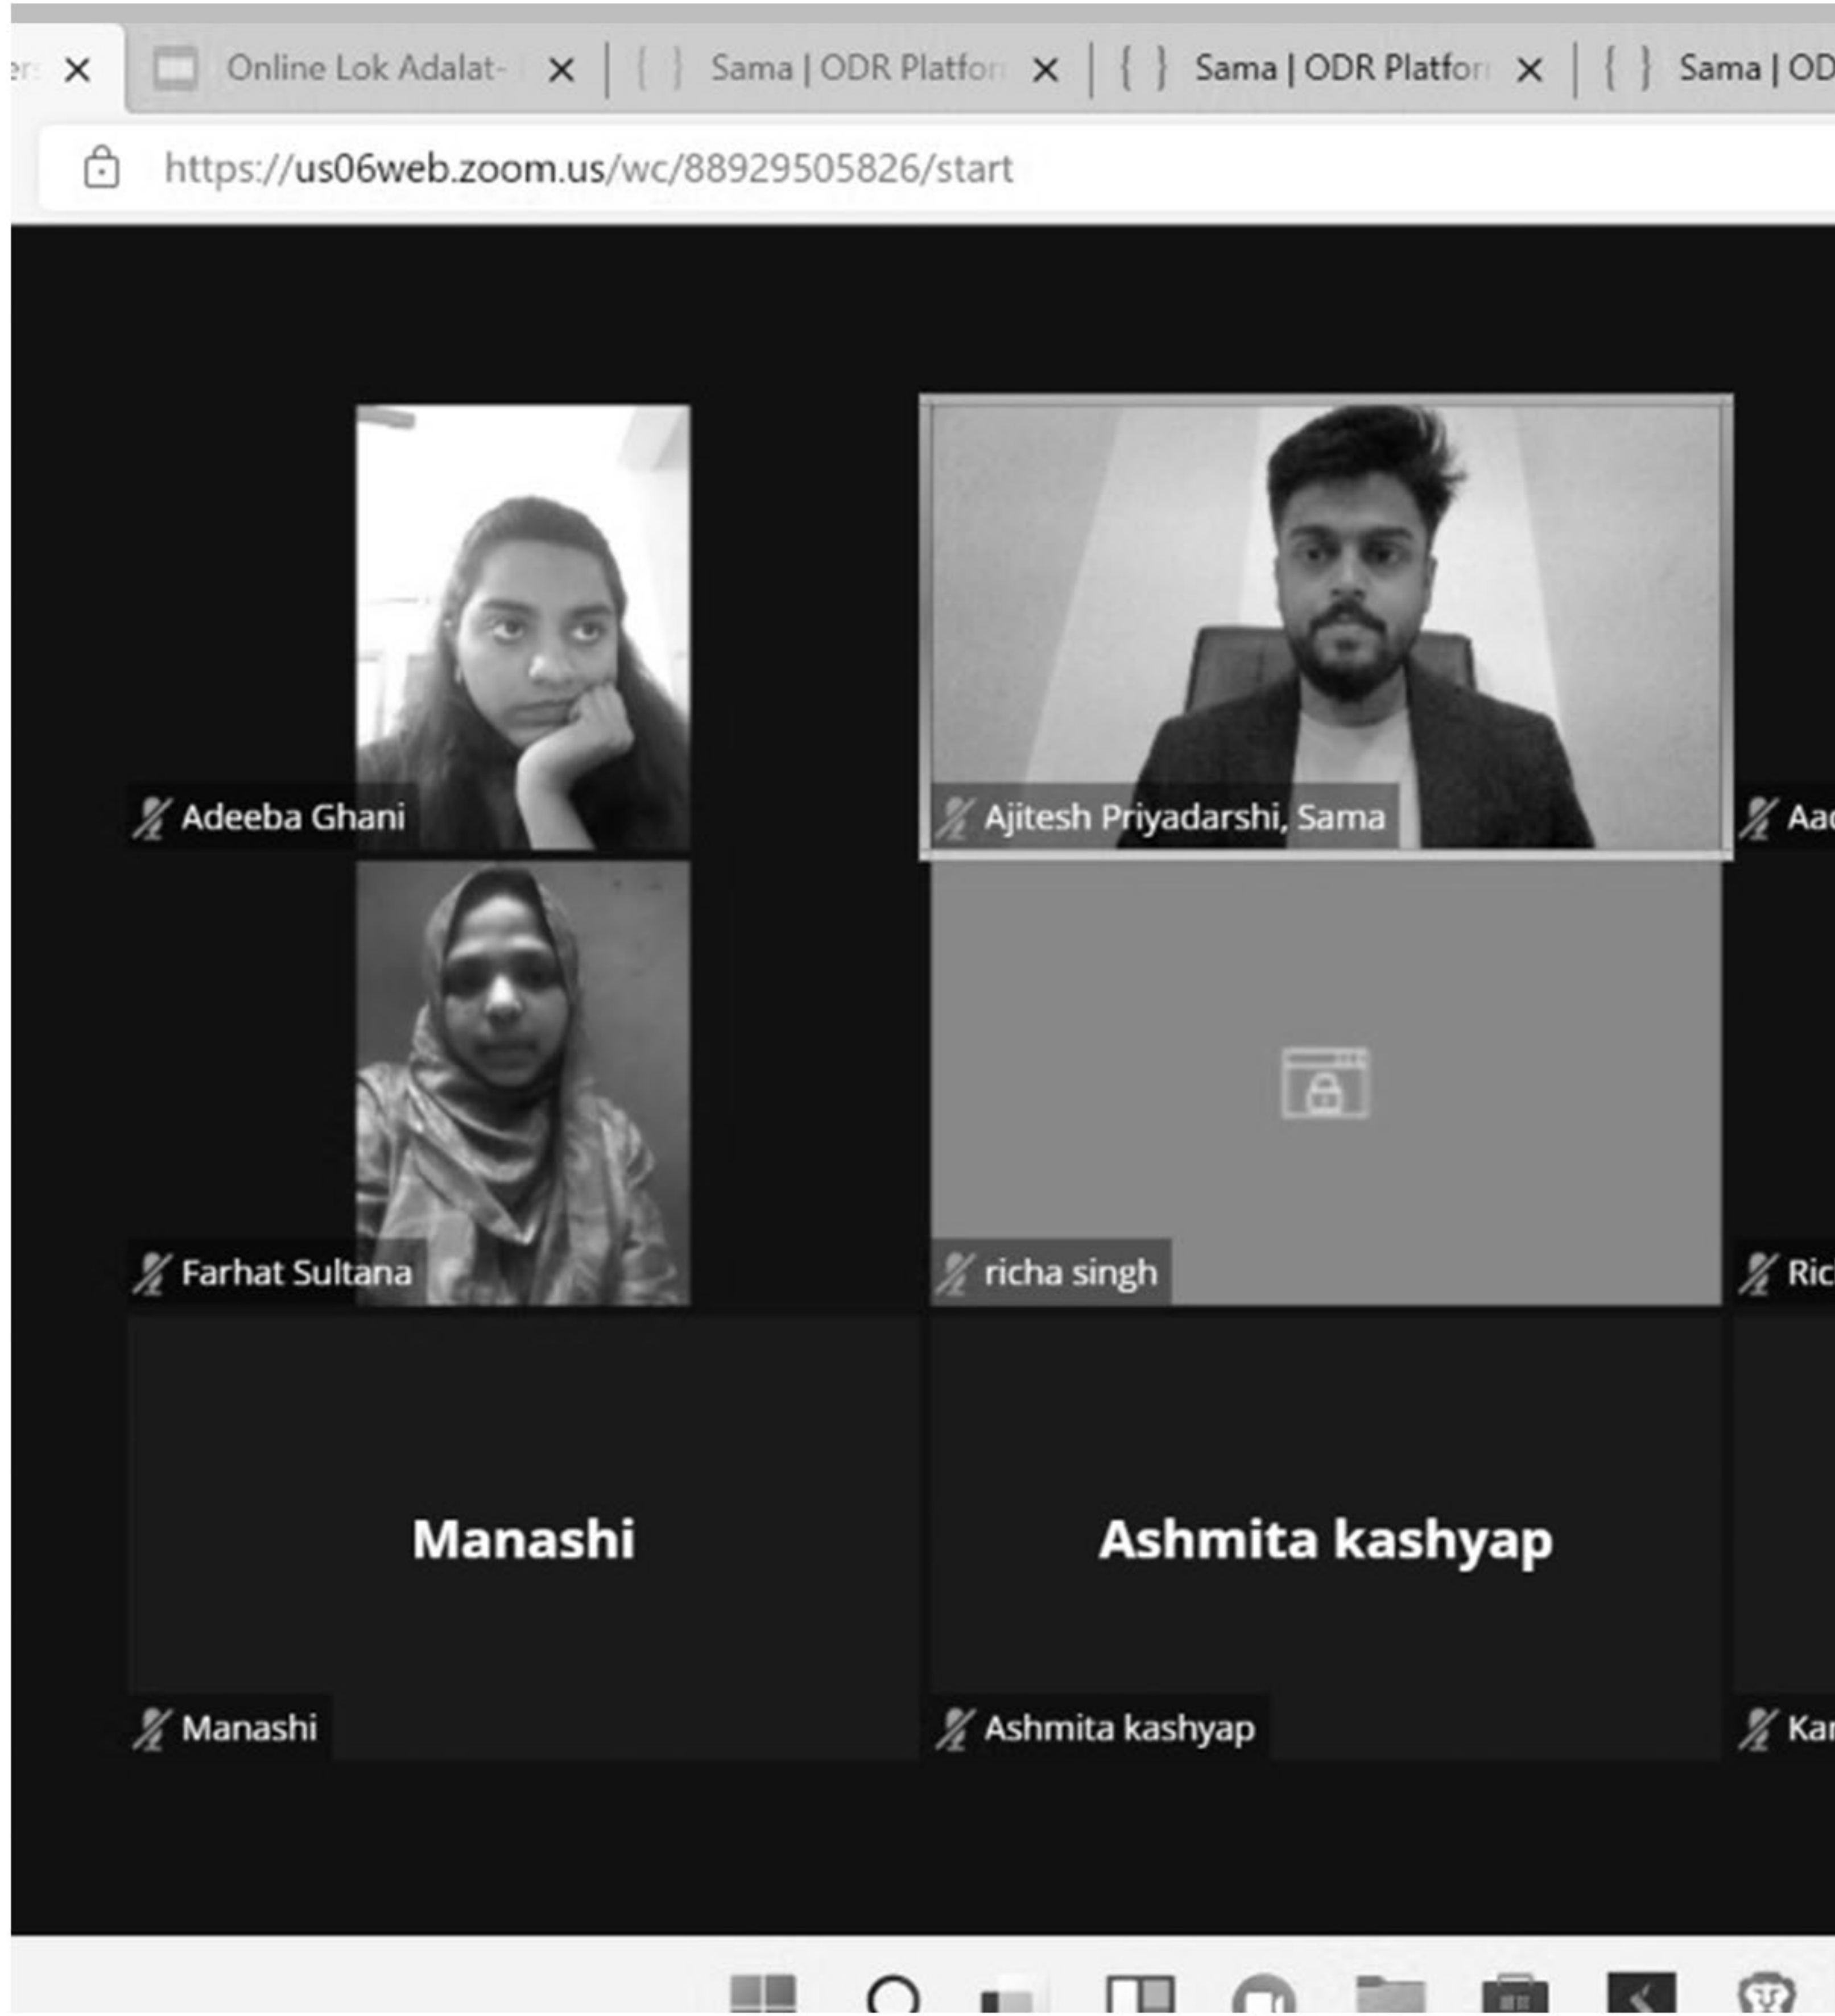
Online Lok Adalat-
Sama | ODR Platfor
Sama | ODR Platfor
Sama | OD
https://us06web.zoom.us/wc/88929505826/start

Adeeba Ghani
Ajitesh Priyadarshi, Sama
Aa
Farhat Sultana
richa singh
Ric
Manashi
Ashmita kashyap
Manashi
Ashmita kashyap
Ka